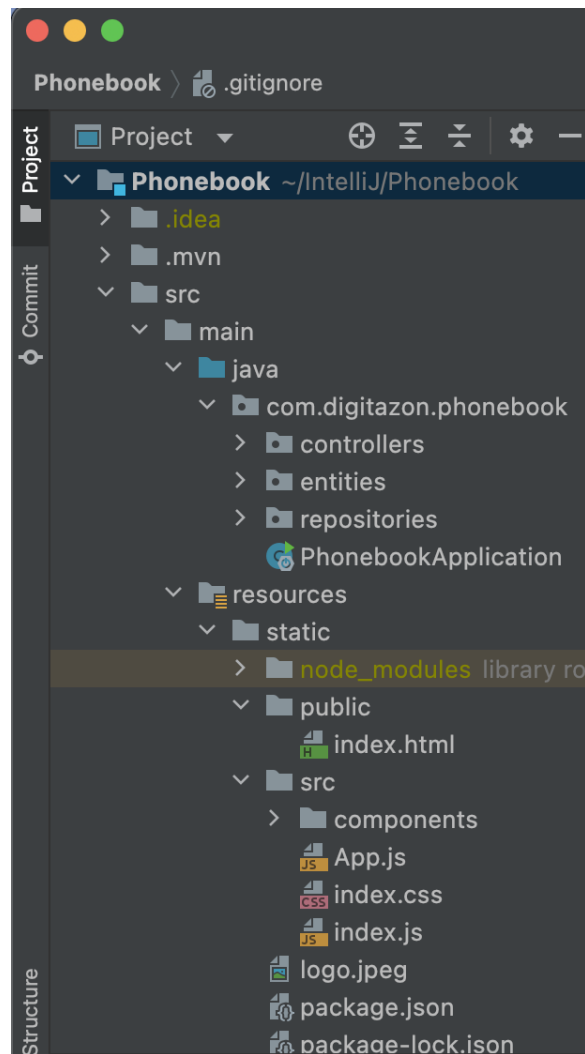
Phonebook 〉 .gitignore

Project

Commit

Project

Phonebook ~/IntelliJ/Phonebook
.idea
.mvn
src
main
java
com.digitazon.phonebook
controllers
entities
repositories
PhonebookApplication
resources
static
node_modules library ro
public
index.html
src
components
App.js
index.css
index.js
logo.jpeg
package.json
package-lock.json

Structure